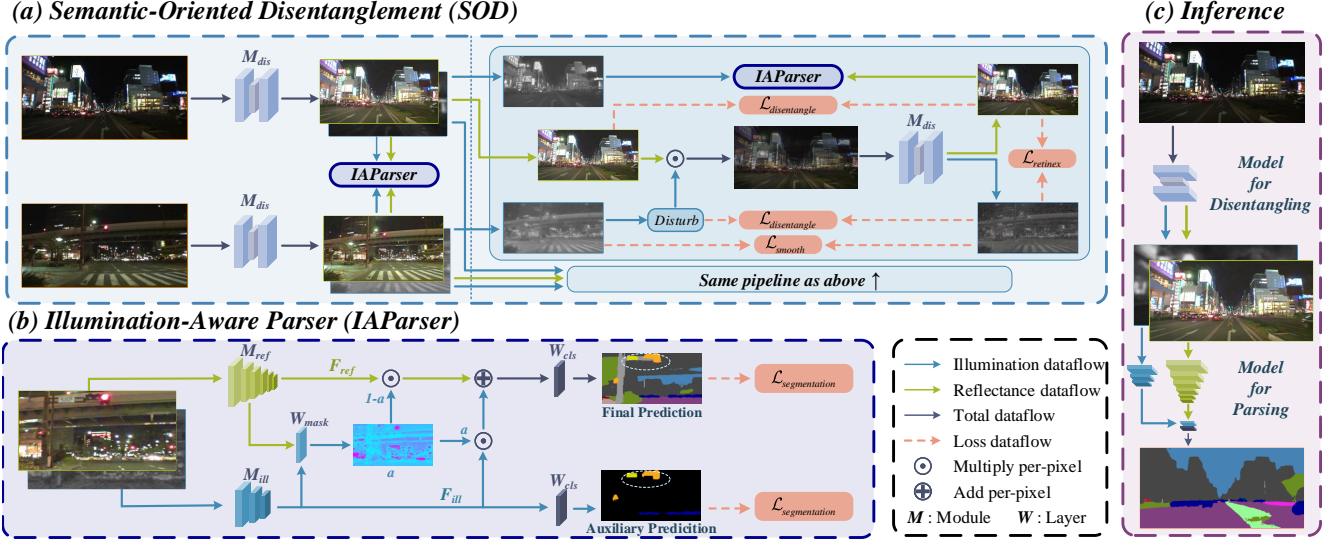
(a) Semantic-Oriented Disentanglement (SOD)

$M_{dis}$

$M_{dis}$

IAParser

IAParser

$\mathcal{L}_{disentangle}$

$M_{dis}$

$\mathcal{L}_{retinex}$

Disturb

$\mathcal{L}_{disentangle}$

$\mathcal{L}_{smooth}$

Same pipeline as above ↑

(c) Inference

Model for Disentangling

Model for Parsing

(b) Illumination-Aware Parser (IAParser)

$M_{ref}$

$F_{ref}$

1-a

$W_{cls}$

Final Prediction

$\mathcal{L}_{segmentation}$

$W_{mask}$

a

a

$M_{ill}$

$F_{ill}$

$W_{cls}$

Auxiliary Predicition

$\mathcal{L}_{segmentation}$

Illumination dataflow
Reflectance dataflow
Total dataflow
Loss dataflow
Multiply per-pixel
Add per-pixel
$M$ : Module $W$ : Layer